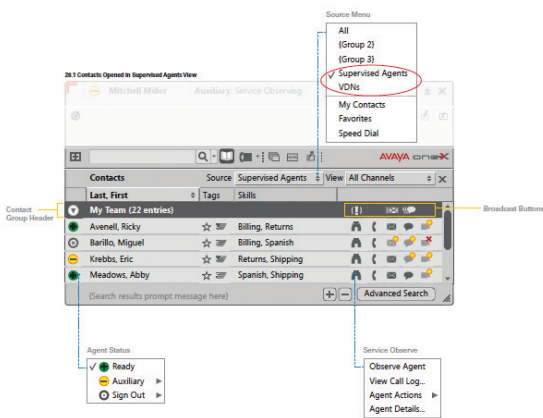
28.1 Contacts Opened in Supervised Agents View

Source Menu

All
(Group 2)
(Group 3)
✓ Supervised Agents
VDNs
My Contacts
Favorites
Speed Dial

Mitchell Miller   Auxiliary: Service Observing

AVAYA one-X

Contacts   Source   Supervised Agents   View   All Channels

Last, First   Tags   Skills

Contact Group Header

My Team (22 entries)

Broadcast Buttons

| Name | Skills |
|---|---|
| Avenell, Ricky | Billing, Returns |
| Barillo, Miguel | Billing, Spanish |
| Krebbs, Eric | Returns, Shipping |
| Meadows, Abby | Spanish, Shipping |

(Search results prompt message here)   Advanced Search

Agent Status

✓ Ready
Auxiliary ▶
Sign Out ▶

Service Observe

Observe Agent
View Call Log...
Agent Actions ▶
Agent Details...